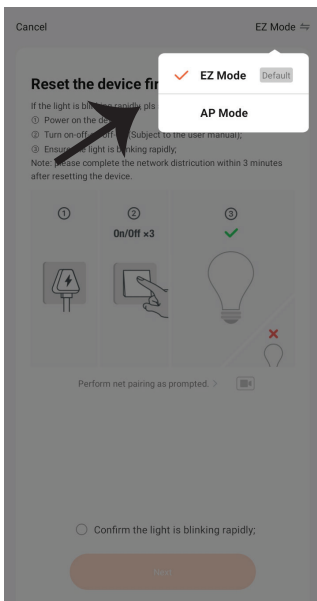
Cancel

EZ Mode ⇆

EZ Mode Default

AP Mode

Reset the device fir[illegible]

If the light is blinking rapidly pls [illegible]

① Power on the de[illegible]

② Turn on-off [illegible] (Subject to the user manual);

③ Ensure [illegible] light is blinking rapidly;

Note: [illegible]lease complete the network distriction within 3 minutes after resetting the device.

①

②

On/Off ×3

③

Perform net pairing as prompted. >

Confirm the light is blinking rapidly;

Next